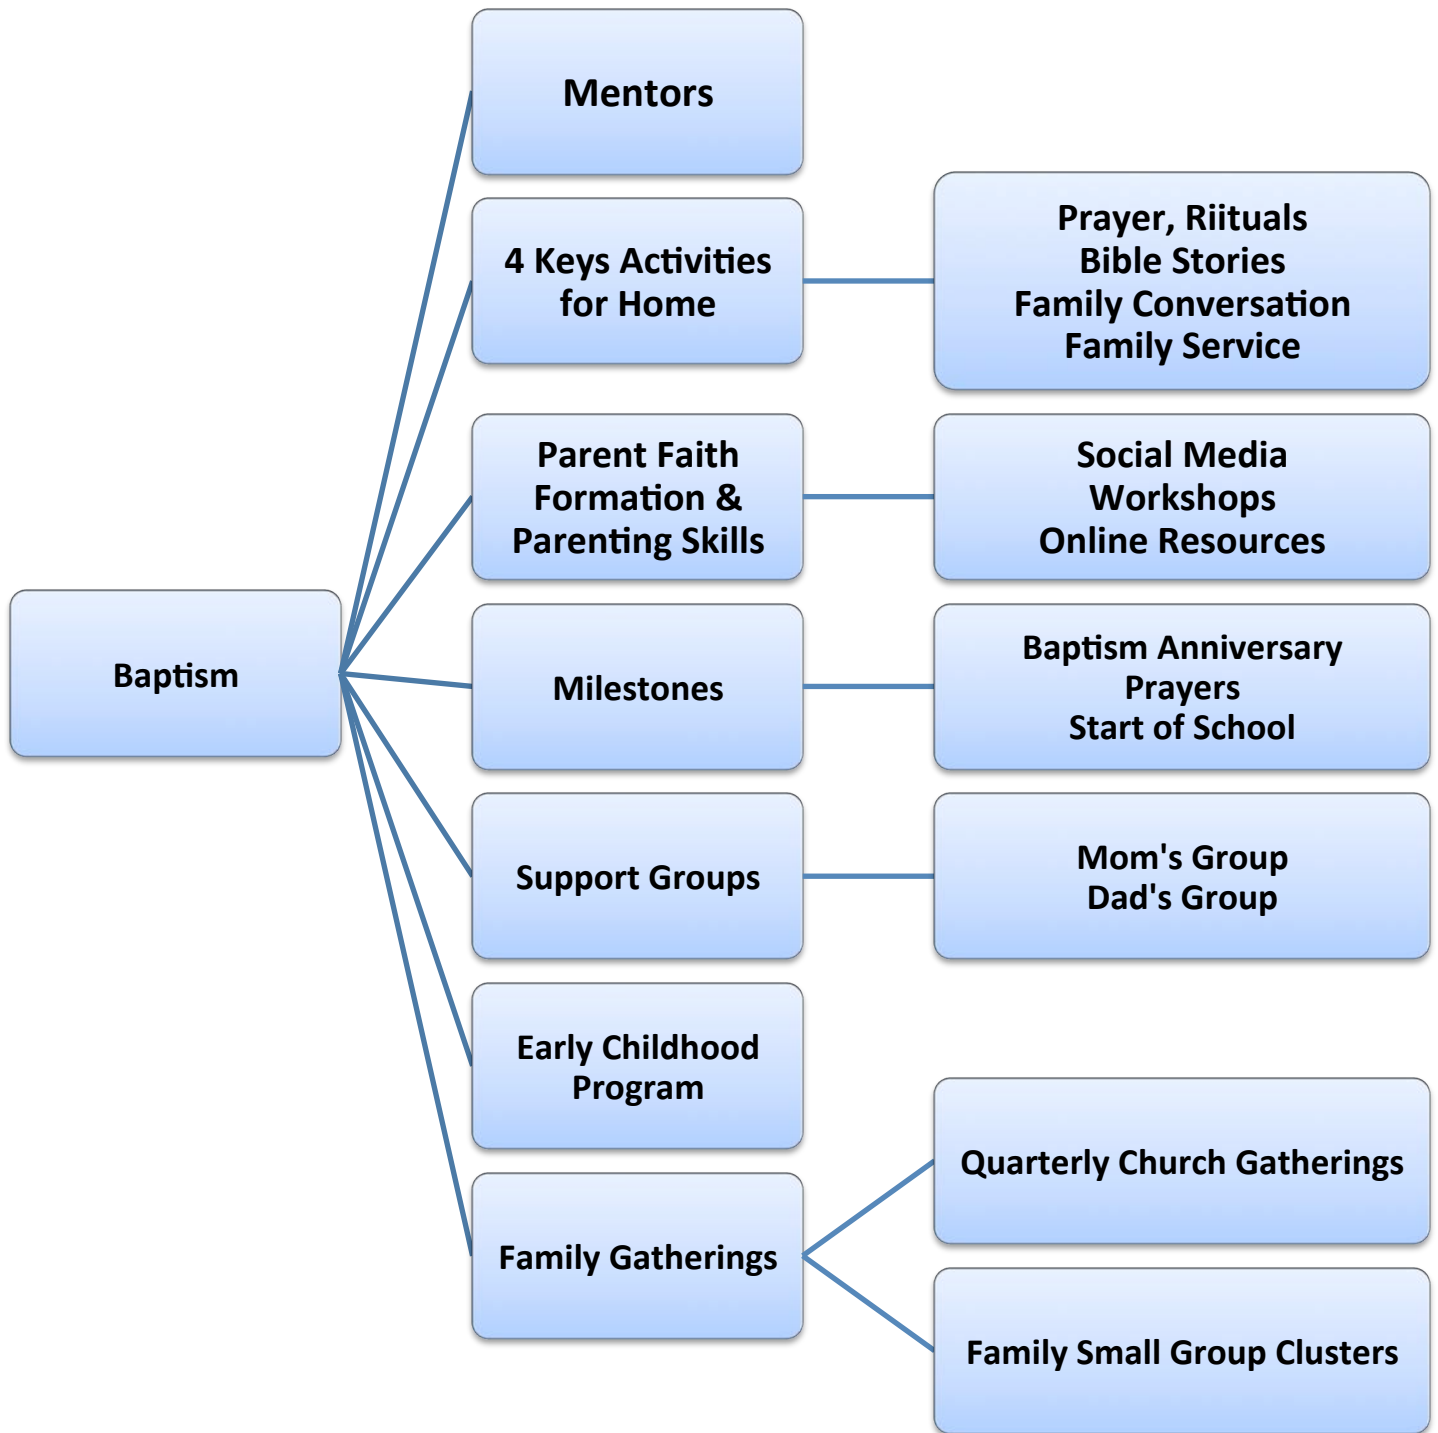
Baptism

Mentors

4 Keys Activities for Home

Prayer, Riituals
Bible Stories
Family Conversation
Family Service

Parent Faith Formation & Parenting Skills

Social Media
Workshops
Online Resources

Milestones

Baptism Anniversary
Prayers
Start of School

Support Groups

Mom's Group
Dad's Group

Early Childhood Program

Family Gatherings

Quarterly Church Gatherings

Family Small Group Clusters